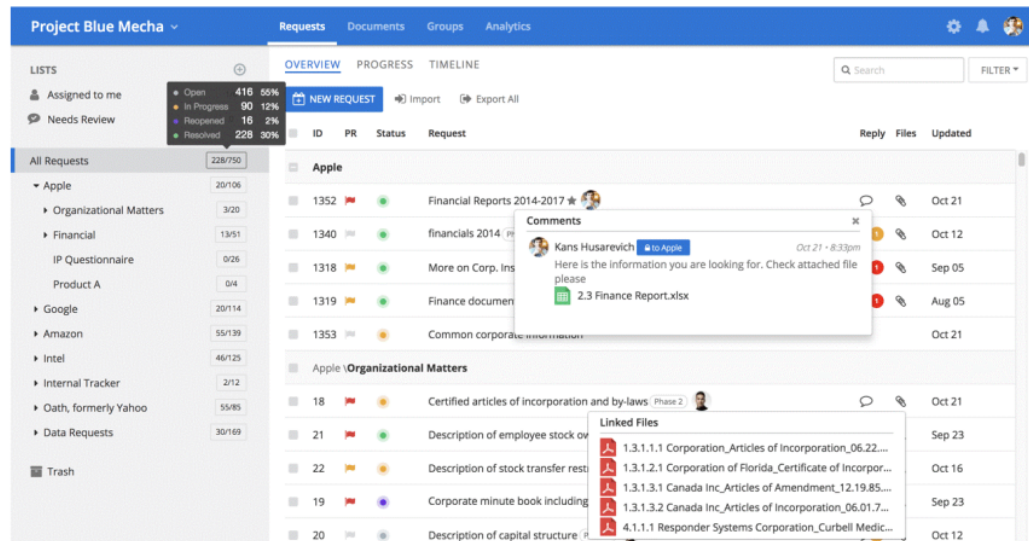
Project Blue Mecha

Requests Documents Groups Analytics

LISTS

Assigned to me

Needs Review

| Open | 416 | 55% |
|---|---|---|
| In Progress | 90 | 12% |
| Reopened | 16 | 2% |
| Resolved | 228 | 30% |

All Requests 228/750

Apple 20/106

Organizational Matters 3/20

Financial 13/51

IP Questionnaire 0/26

Product A 0/4

Google 20/114

Amazon 55/139

Intel 46/125

Internal Tracker 2/12

Oath, formerly Yahoo 55/85

Data Requests 30/169

Trash

OVERVIEW PROGRESS TIMELINE

Search

FILTER

NEW REQUEST Import Export All

| ID | PR | Status | Request | Reply | Files | Updated |
|---|---|---|---|---|---|---|
| Apple | | | | | | |
| 1352 | | | Financial Reports 2014-2017 | | | Oct 21 |
| 1340 | | | financials 2014 | | | Oct 12 |
| 1318 | | | More on Corp. Ins | | | Sep 05 |
| 1319 | | | Finance documen | | | Aug 05 |
| 1353 | | | Common corporate information | | | Oct 21 |
| Apple \ Organizational Matters | | | | | | |
| 18 | | | Certified articles of incorporation and by-laws Phase 2 | | | Oct 21 |
| 21 | | | Description of employee stock ov | | | Sep 23 |
| 22 | | | Description of stock transfer restr | | | Oct 16 |
| 19 | | | Corporate minute book including | | | Sep 23 |
| 20 | | | Description of capital structure | | | Oct 12 |

Comments

Kans Husarevich to Apple Oct 21 • 8:33pm

Here is the information you are looking for. Check attached file please

2.3 Finance Report.xlsx

Linked Files

1.3.1.1.1 Corporation_Articles of Incorporation_06.22....

1.3.1.2.1 Corporation of Florida_Certificate of Incorpor...

1.3.1.3.1 Canada Inc_Articles of Amendment_12.19.85....

1.3.1.3.2 Canada Inc_Articles of Incorporation_06.01.7...

4.1.1.1 Responder Systems Corporation_Curbell Medic...